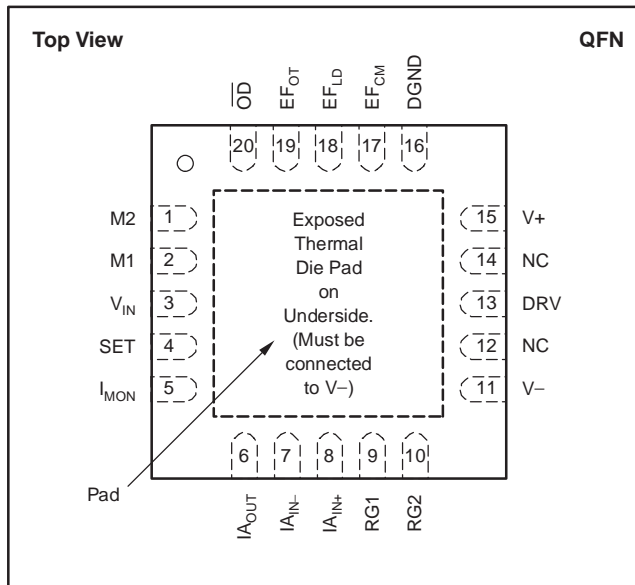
Top View

QFN

$\overline{OD}$ 20
$EF_{OT}$ 19
$EF_{LD}$ 18
$EF_{CM}$ 17
DGND 16

M2 1
M1 2
$V_{IN}$ 3
SET 4
$I_{MON}$ 5

Exposed Thermal Die Pad on Underside. (Must be connected to V−)

15 V+
14 NC
13 DRV
12 NC
11 V−

6 $IA_{OUT}$
7 $IA_{IN-}$
8 $IA_{IN+}$
9 RG1
10 RG2

Pad